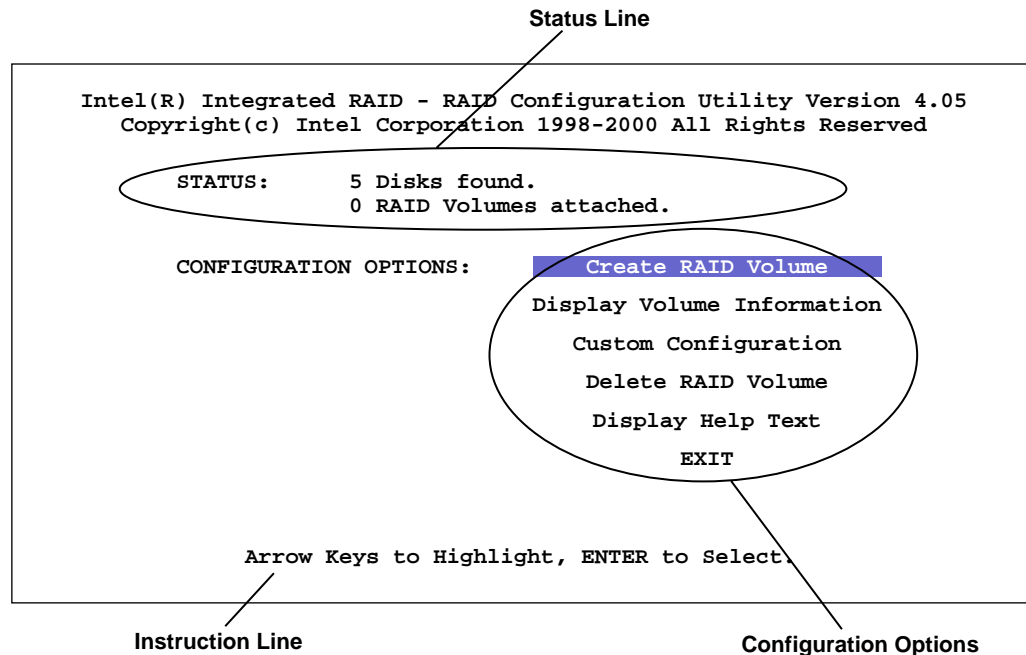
Status Line

Intel(R) Integrated RAID - RAID Configuration Utility Version 4.05
Copyright(c) Intel Corporation 1998-2000 All Rights Reserved

STATUS: 5 Disks found.
0 RAID Volumes attached.

CONFIGURATION OPTIONS:

Create RAID Volume
Display Volume Information
Custom Configuration
Delete RAID Volume
Display Help Text
EXIT

Arrow Keys to Highlight, ENTER to Select.

Instruction Line

Configuration Options